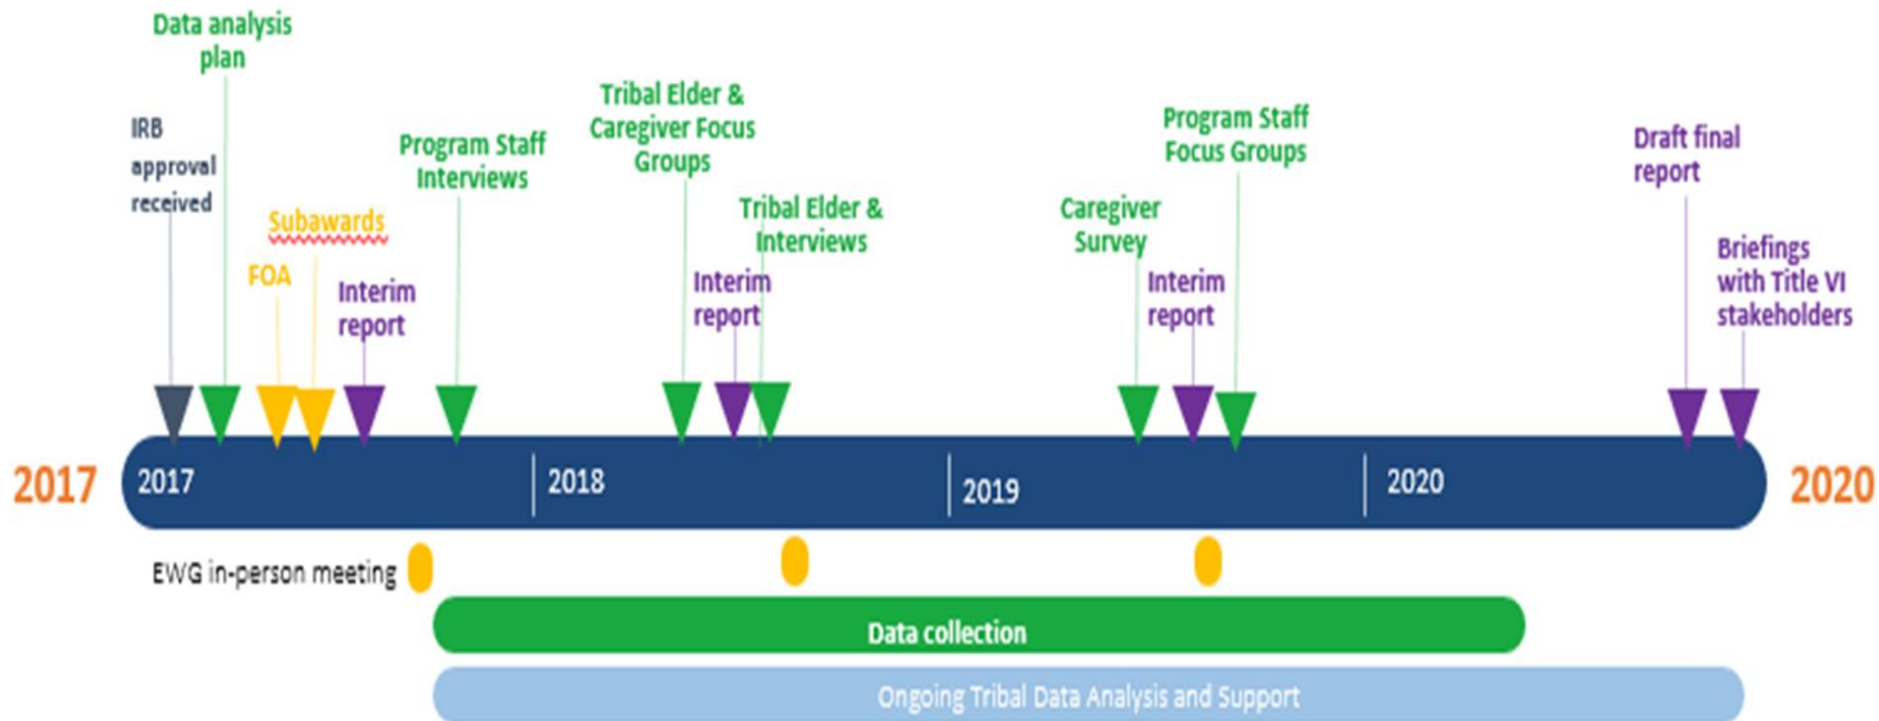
Data analysis plan

IRB approval received

Subawards

FOA

Interim report

Program Staff Interviews

Tribal Elder & Caregiver Focus Groups

Interim report

Tribal Elder & Interviews

Caregiver Survey

Interim report

Program Staff Focus Groups

Draft final report

Briefings with Title VI stakeholders

2017

2017

2018

2019

2020

2020

EWG in-person meeting

Data collection

Ongoing Tribal Data Analysis and Support